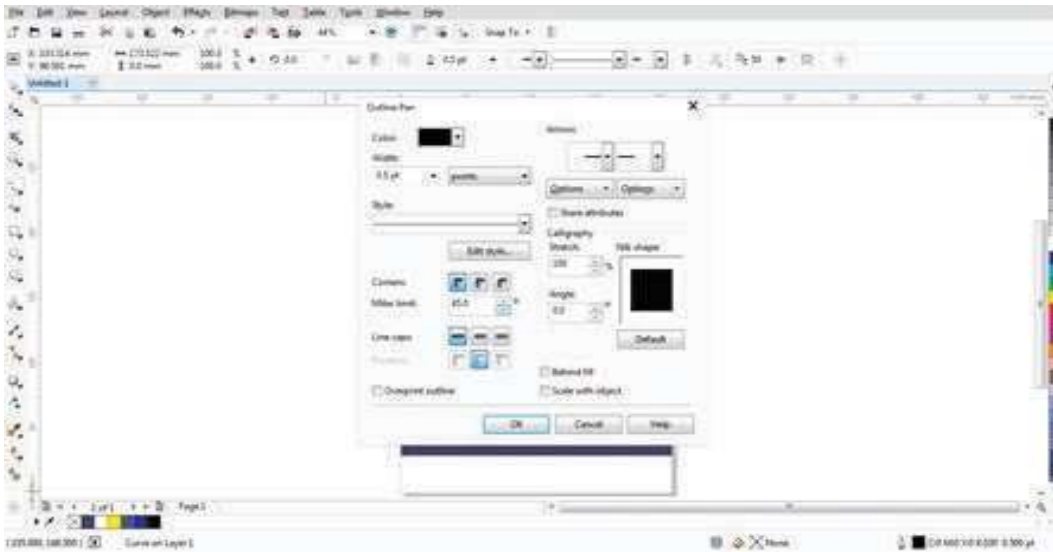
File Edit View Layout Object Effects Bitmaps Text Table Tools Window Help

44% Snap To

Untitled-1

Outline Pen

Color:
Width:
0.5 pt
points
Style:
Edit style...
Corners:
Miter limit:
45.0
Line caps:
Position:
Overprint outline

Arrows
Options
Options
Share attributes
Calligraphy
Stretch:
100
%
Nib shape:
Angle:
0.0
°
Default
Behind fill
Scale with object

OK
Cancel
Help

1 of 1
Page 1

Curve on Layer 1

None

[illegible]